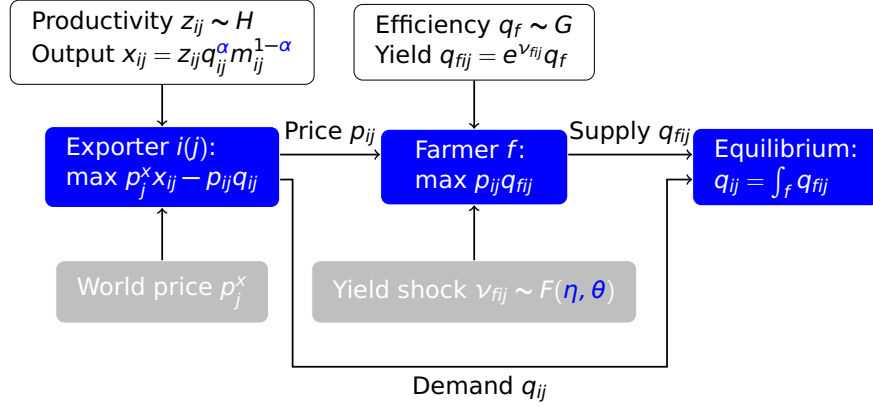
Productivity $z_{ij} \sim H$
Output $x_{ij} = z_{ij} q_{ij}^{\alpha} m_{ij}^{1-\alpha}$

Efficiency $q_f \sim G$
Yield $q_{fij} = e^{\nu_{fij}} q_f$

Exporter $i(j)$:
$\max p_j^x x_{ij} - p_{ij} q_{ij}$

Price $p_{ij}$

Farmer $f$:
$\max p_{ij} q_{fij}$

Supply $q_{fij}$

Equilibrium:
$q_{ij} = \int_f q_{fij}$

World price $p_j^x$

Yield shock $\nu_{fij} \sim F(\eta, \theta)$

Demand $q_{ij}$